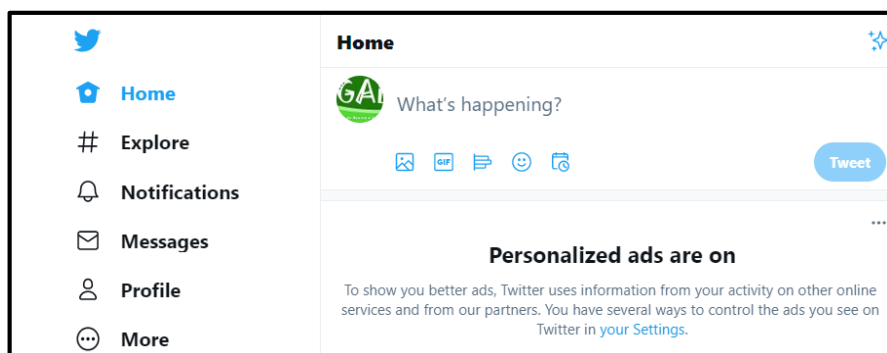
Home

Explore

Notifications

Messages

Profile

More

Home

GA

What's happening?

GIF

Tweet

...

Personalized ads are on

To show you better ads, Twitter uses information from your activity on other online services and from our partners. You have several ways to control the ads you see on Twitter in your Settings.